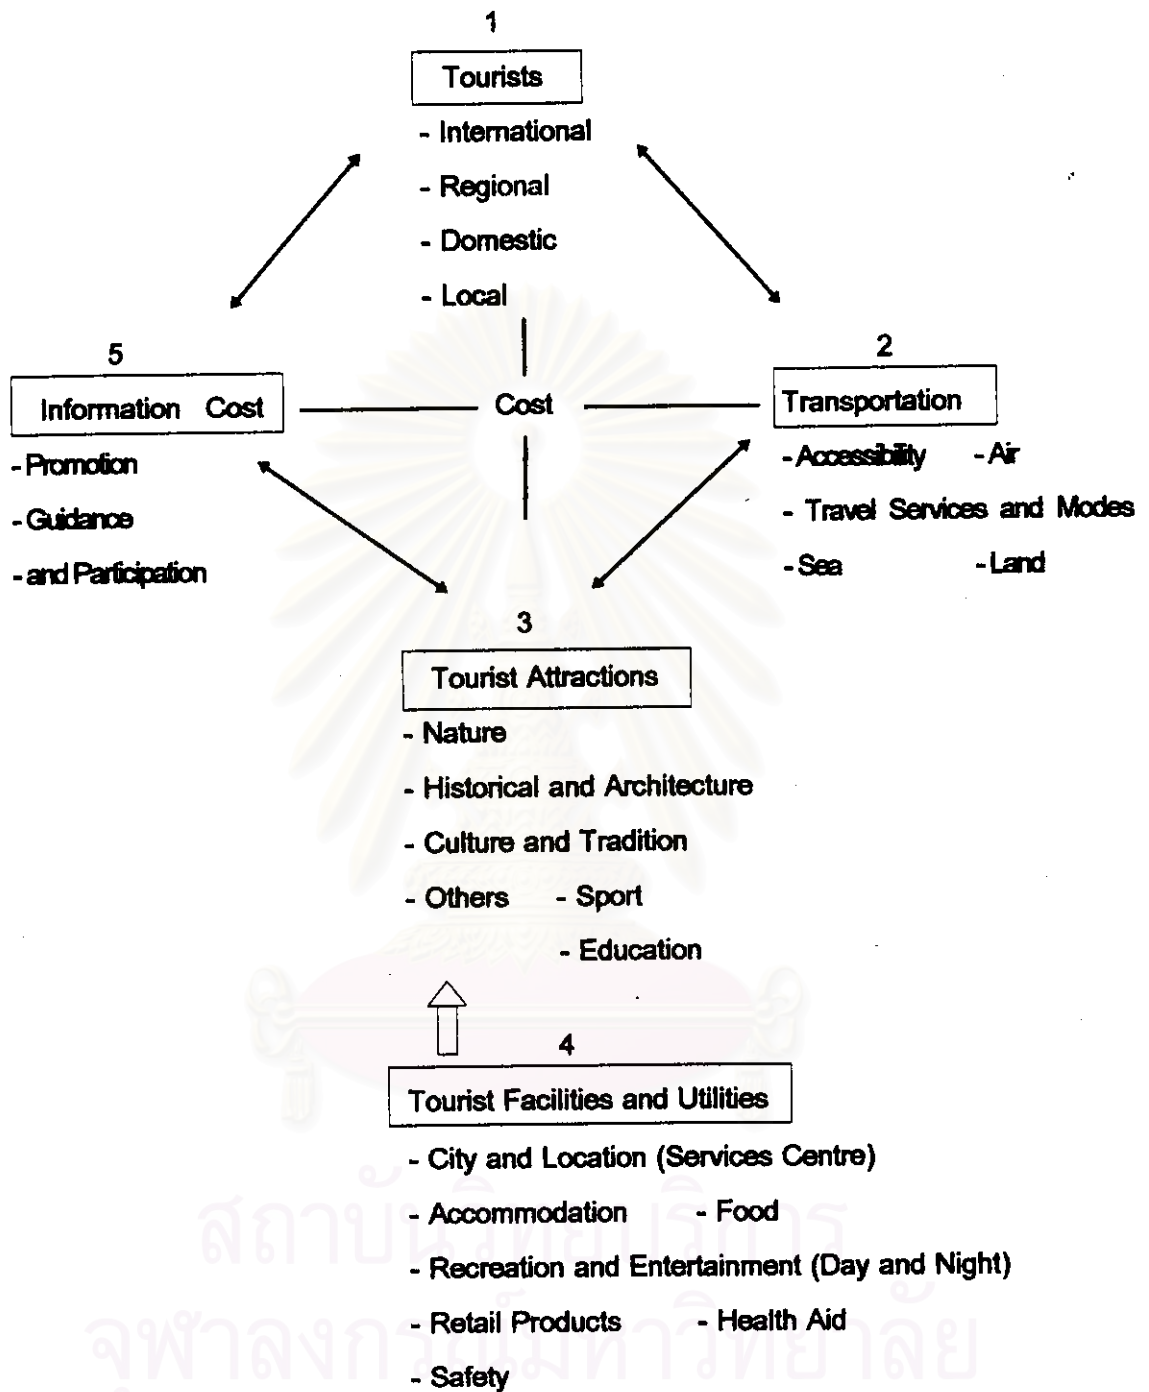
1

Tourists

- International
- Regional
- Domestic
- Local

5

Information Cost

- Promotion
- Guidance
- and Participation

Cost

2

Transportation

- Accessibility - Air
- Travel Services and Modes
- Sea - Land

3

Tourist Attractions

- Nature
- Historical and Architecture
- Culture and Tradition
- Others - Sport
- Education

4

Tourist Facilities and Utilities

- City and Location (Services Centre)
- Accommodation - Food
- Recreation and Entertainment (Day and Night)
- Retail Products - Health Aid
- Safety

สถาบันวิทยบริการ
จุฬาลงกรณ์มหาวิทยาลัย